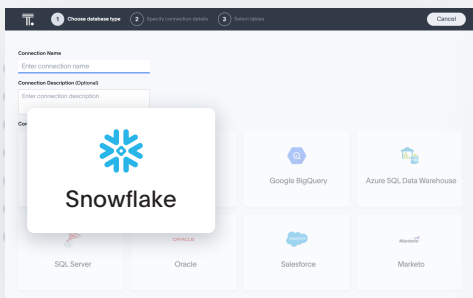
1 Choose database type 2 Specify connection details 3 Select tables

Cancel

Connection Name

Enter connection name

Connection Description (Optional)

Enter connection description

Con

Snowflake

Google BigQuery

Azure SQL Data Warehouse

SQL Server

ORACLE

Oracle

salesforce

Salesforce

Marketo

Marketo